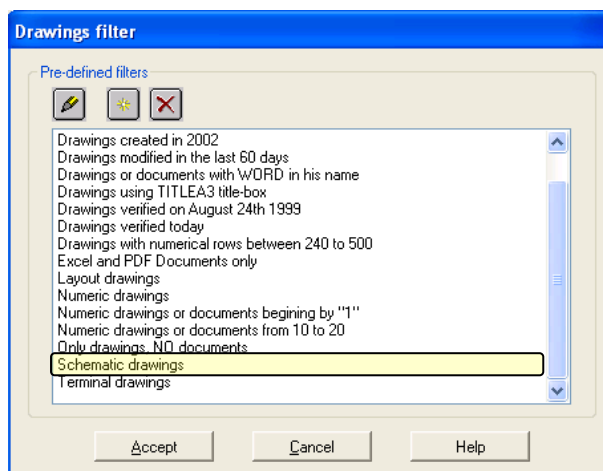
Drawings filter

Pre-defined filters

Drawings created in 2002
Drawings modified in the last 60 days
Drawings or documents with WORD in his name
Drawings using TITLEA3 title-box
Drawings verified on August 24th 1999
Drawings verified today
Drawings with numerical rows between 240 to 500
Excel and PDF Documents only
Layout drawings
Numeric drawings
Numeric drawings or documents begining by "1"
Numeric drawings or documents from 10 to 20
Only drawings, NO documents
Schematic drawings
Terminal drawings

Accept Cancel Help